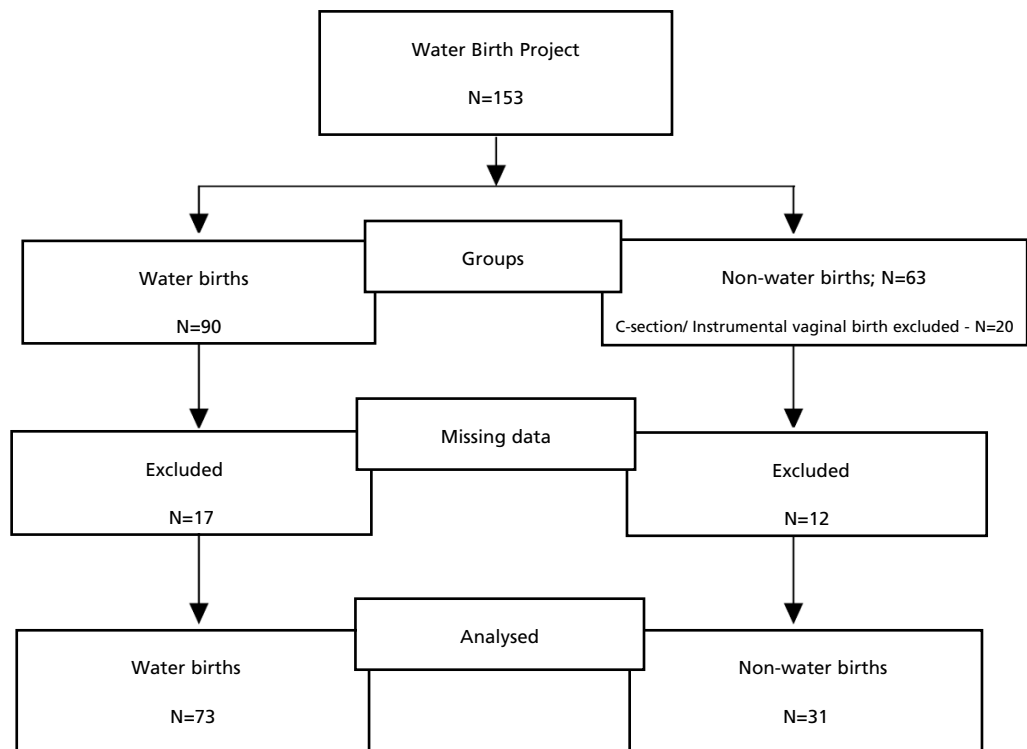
Water Birth Project

N=153

Groups

Water births

N=90

Non-water births; N=63

C-section/ Instrumental vaginal birth excluded - N=20

Missing data

Excluded

N=17

Excluded

N=12

Analysed

Water births

N=73

Non-water births

N=31